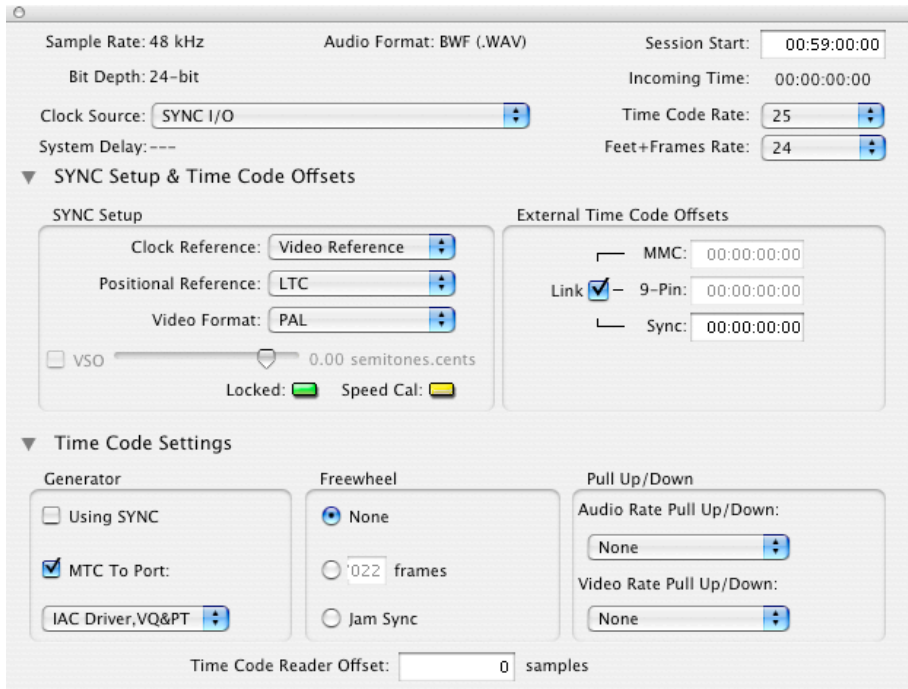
Sample Rate: 48 kHz

Audio Format: BWF (.WAV)

Session Start: 00:59:00:00

Bit Depth: 24-bit

Incoming Time: 00:00:00:00

Clock Source: SYNC I/O

Time Code Rate: 25

System Delay: ---

Feet+Frames Rate: 24

SYNC Setup & Time Code Offsets

SYNC Setup

Clock Reference: Video Reference

Positional Reference: LTC

Video Format: PAL

VSO

0.00 semitones.cents

Locked:

Speed Cal:

External Time Code Offsets

MMC: 00:00:00:00

Link

9-Pin: 00:00:00:00

Sync: 00:00:00:00

Time Code Settings

Generator

Using SYNC

MTC To Port:

IAC Driver,VQ&PT

Freewheel

None

022 frames

Jam Sync

Pull Up/Down

Audio Rate Pull Up/Down:

None

Video Rate Pull Up/Down:

None

Time Code Reader Offset: 0 samples